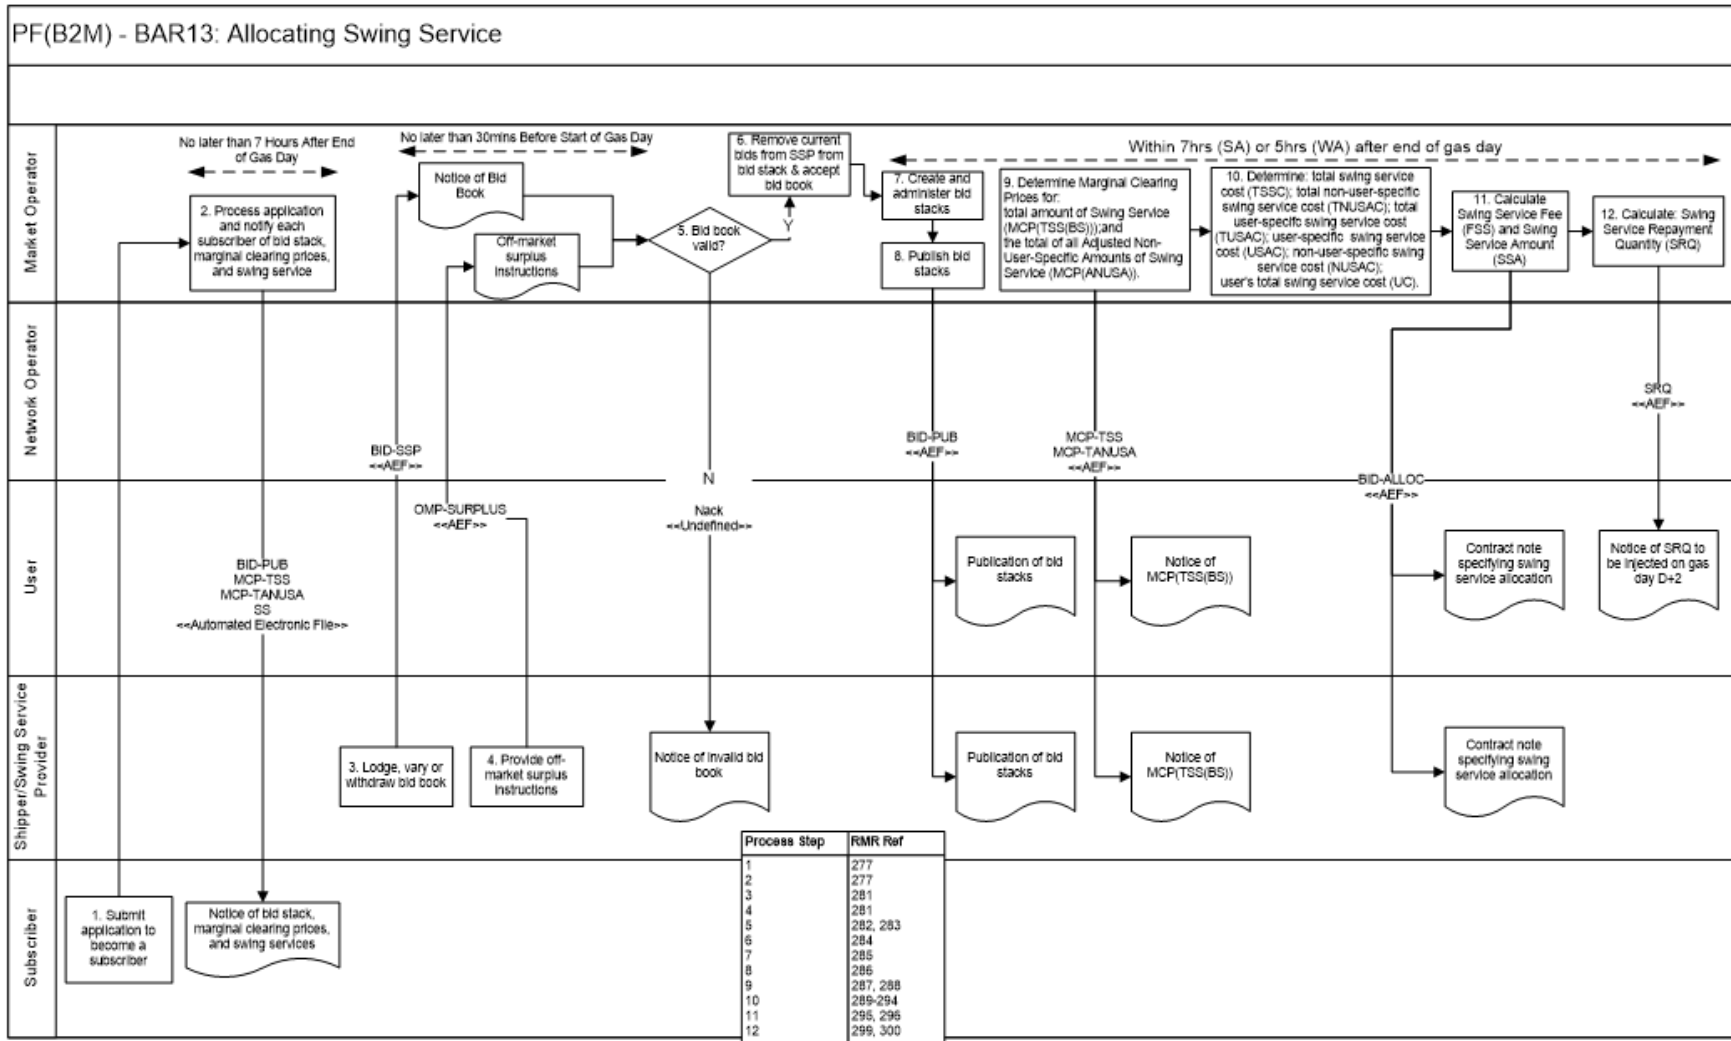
PF(B2M) - BAR13: Allocating Swing Service

Market Operator

No later than 7 Hours After End of Gas Day

No later than 30mins Before Start of Gas Day

6. Remove current bids from SSP from bid stack & accept bid book

Within 7hrs (SA) or 5hrs (WA) after end of gas day

2. Process application and notify each subscriber of bid stack, marginal clearing prices, and swing service

Notice of Bid Book

Off-market surplus instructions

5. Bid book valid?

Y

7. Create and administer bid stacks

8. Publish bid stacks

9. Determine Marginal Clearing Prices for: total amount of Swing Service (MCP(TSS(BS)));and the total of all Adjusted Non-User-Specific Amounts of Swing Service (MCP(ANUSA)).

10. Determine: total swing service cost (TSSC); total non-user-specific swing service cost (TNUSAC); total user-specific swing service cost (TUSAC); user-specific swing service cost (USAC); non-user-specific swing service cost (NUSAC); user's total swing service cost (UC).

11. Calculate Swing Service Fee (FSS) and Swing Service Amount (SSA)

12. Calculate: Swing Service Repayment Quantity (SRQ)

Network Operator

BID-SSP <<AEF>>

BID-PUB <<AEF>>

MCP-TSS MCP-TANUSA <<AEF>>

SRQ <<AEF>>

N

BID-ALLOC <<AEF>>

User

OMP-SURPLUS <<AEF>>

Nack <<Undefined>>

BID-PUB MCP-TSS MCP-TANUSA SS <<Automated Electronic File>>

Publication of bid stacks

Notice of MCP(TSS(BS))

Contract note specifying swing service allocation

Notice of SRQ to be injected on gas day D+2

Shipper/Swing Service Provider

3. Lodge, vary or withdraw bid book

4. Provide off-market surplus instructions

Notice of invalid bid book

Publication of bid stacks

Notice of MCP(TSS(BS))

Contract note specifying swing service allocation

Subscriber

1. Submit application to become a subscriber

Notice of bid stack, marginal clearing prices, and swing services

| Process Step | RMR Ref |
|---|---|
| 1 | 277 |
| 2 | 277 |
| 3 | 281 |
| 4 | 281 |
| 5 | 282, 283 |
| 6 | 284 |
| 7 | 285 |
| 8 | 286 |
| 9 | 287, 288 |
| 10 | 289-294 |
| 11 | 295, 296 |
| 12 | 299, 300 |